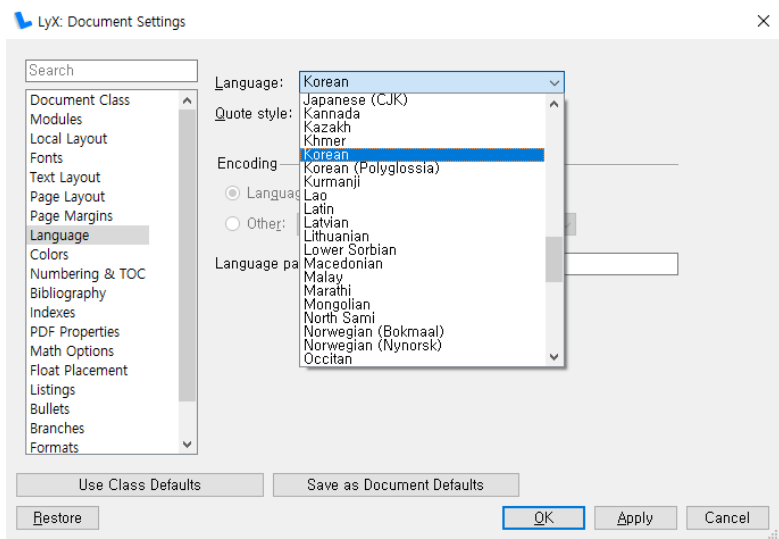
LyX: Document Settings

Search

Document Class
Modules
Local Layout
Fonts
Text Layout
Page Layout
Page Margins
Language
Colors
Numbering & TOC
Bibliography
Indexes
PDF Properties
Math Options
Float Placement
Listings
Bullets
Branches
Formats

Language: Korean

Quote style:

Encoding

Languag

Other:

Language pa

Japanese (CJK)
Kannada
Kazakh
Khmer
Korean
Korean (Polyglossia)
Kurmanji
Lao
Latin
Latvian
Lithuanian
Lower Sorbian
Macedonian
Malay
Marathi
Mongolian
North Sami
Norwegian (Bokmaal)
Norwegian (Nynorsk)
Occitan

Use Class Defaults
Save as Document Defaults

Restore
OK
Apply
Cancel